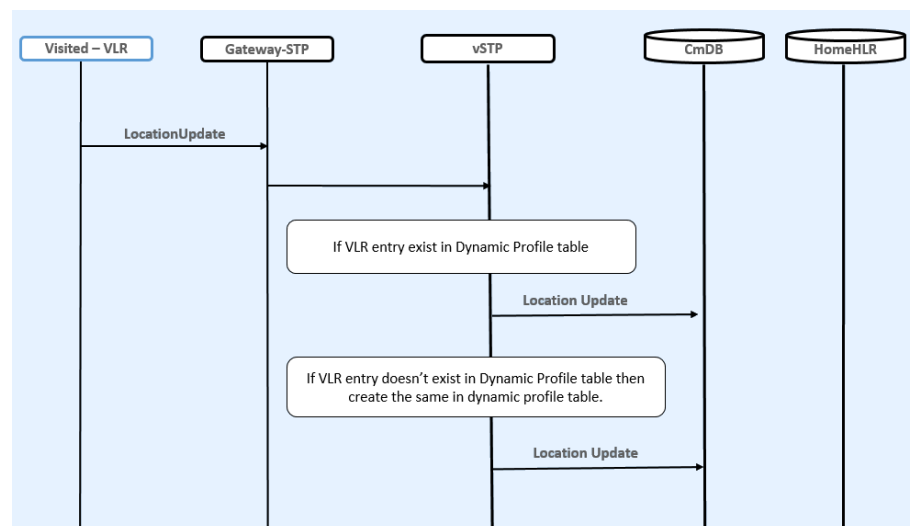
Visited – VLR

Gateway-STP

vSTP

CmDB

HomeHLR

LocationUpdate

If VLR entry exist in Dynamic Profile table

Location Update

If VLR entry doesn't exist in Dynamic Profile table then create the same in dynamic profile table.

Location Update